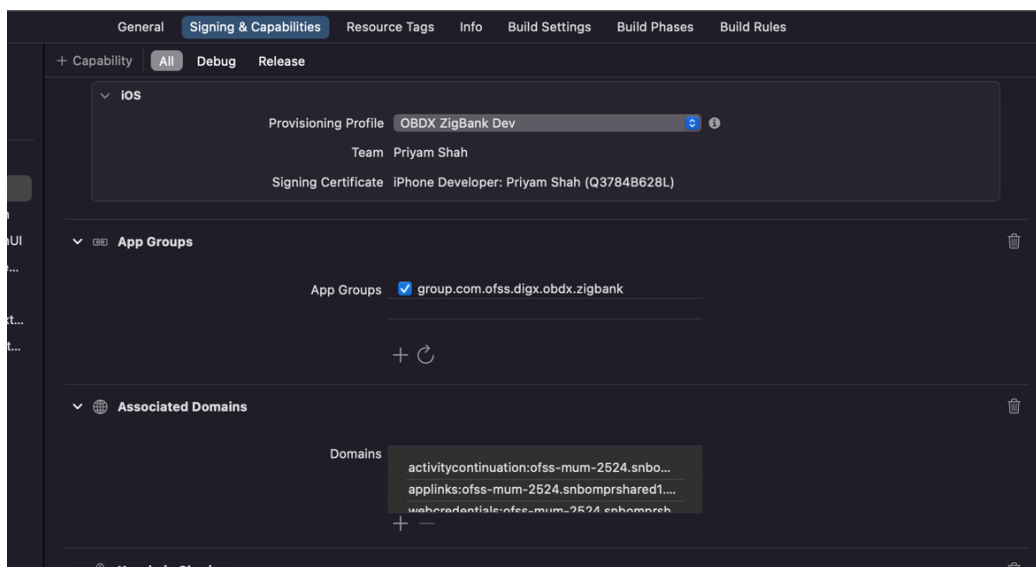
General Signing & Capabilities Resource Tags Info Build Settings Build Phases Build Rules

+ Capability All Debug Release

iOS

Provisioning Profile OBDX ZigBank Dev

Team Priyam Shah

Signing Certificate iPhone Developer: Priyam Shah (Q3784B628L)

hUI

kt...
t...

App Groups

App Groups group.com.ofss.digx.obdx.zigbank

Associated Domains

Domains
activitycontinuation:ofss-mum-2524.snbo...
applinks:ofss-mum-2524.snbomprshared1....
webcredentials:ofss-mum-2524.snbomprsh